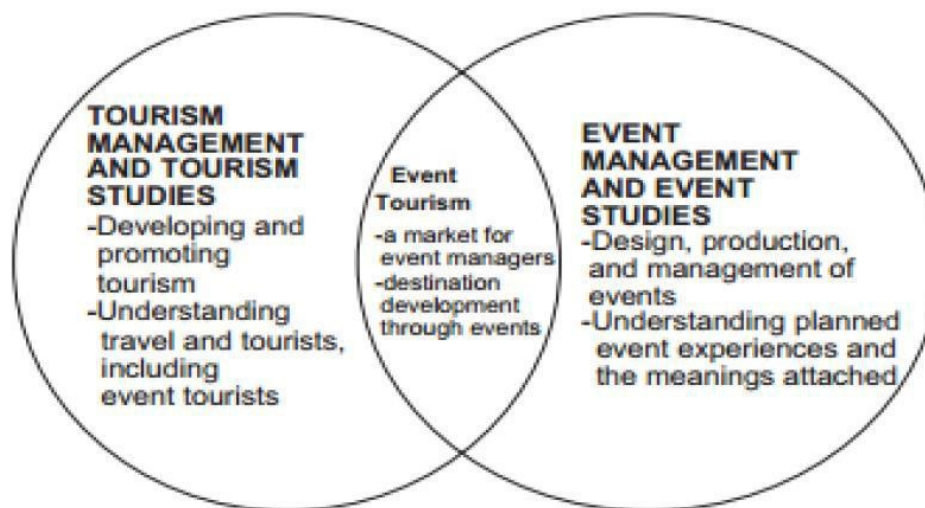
TOURISM MANAGEMENT AND TOURISM STUDIES
-Developing and promoting tourism
-Understanding travel and tourists, including event tourists

Event Tourism
-a market for event managers
-destination development through events

EVENT MANAGEMENT AND EVENT STUDIES
-Design, production, and management of events
-Understanding planned event experiences and the meanings attached